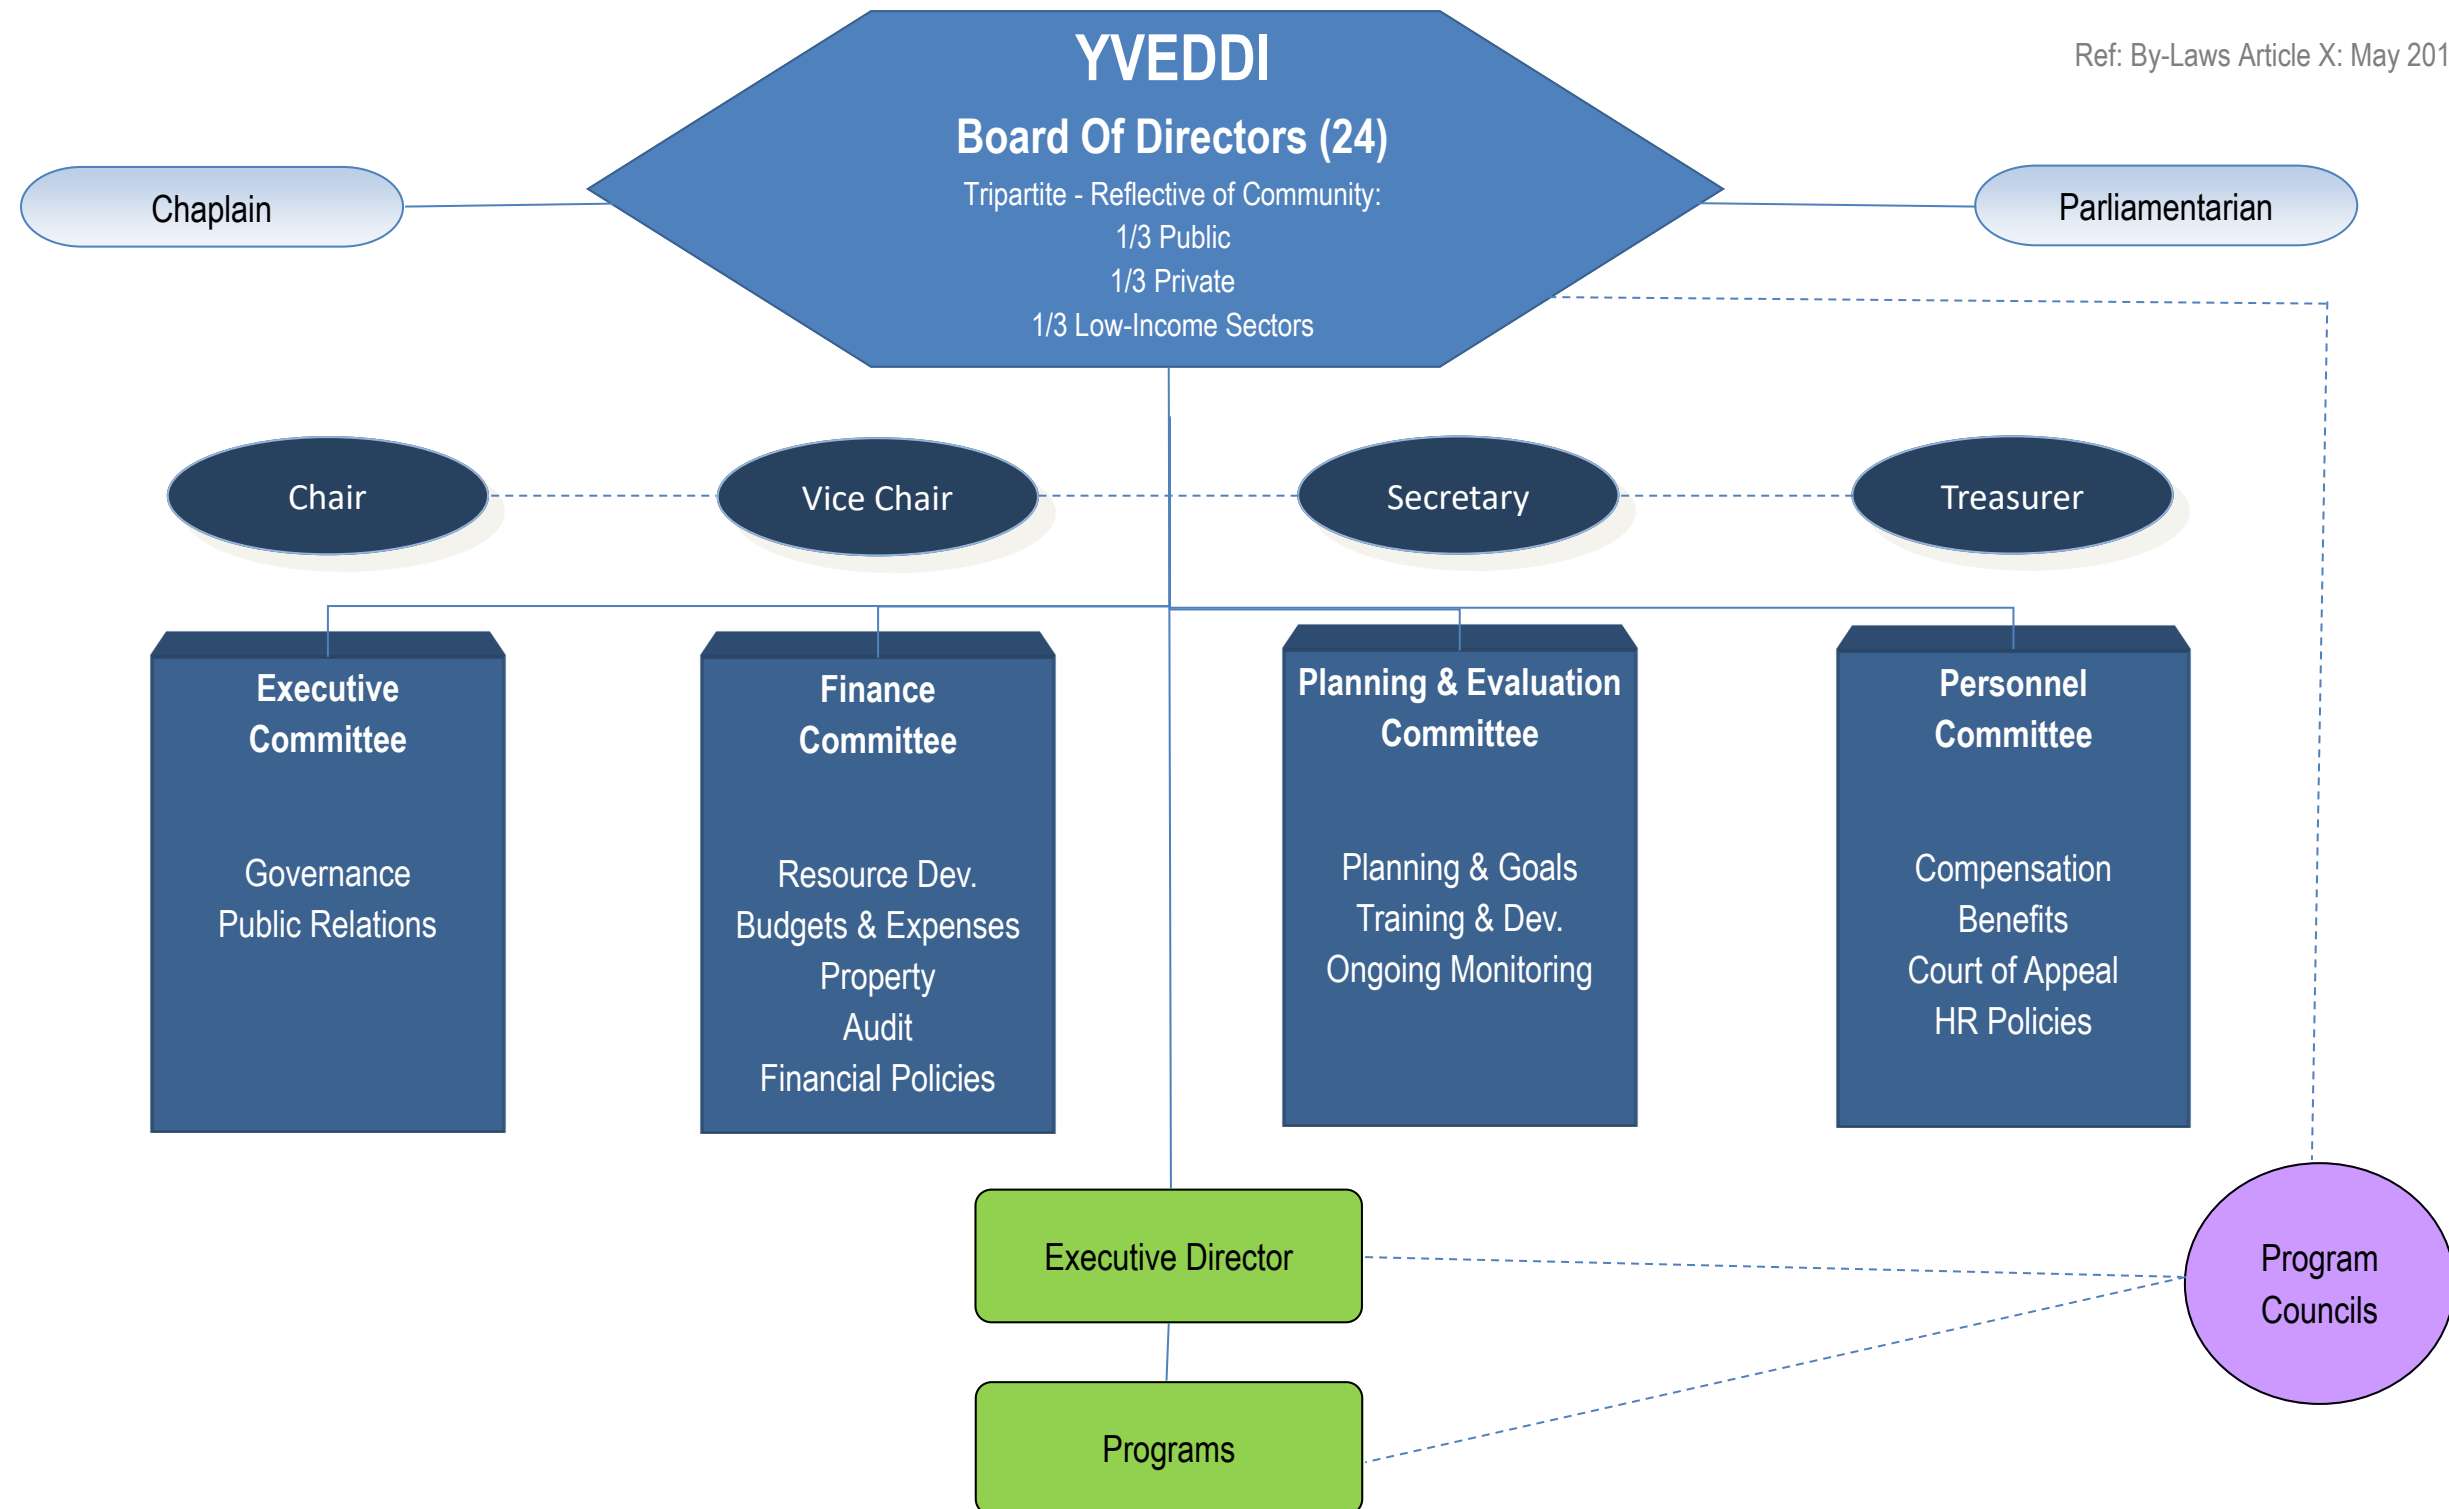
Ref: By-Laws Article X: May 201

YVEDDI

Board Of Directors (24)

Tripartite - Reflective of Community:
1/3 Public
1/3 Private
1/3 Low-Income Sectors

Chaplain

Parliamentarian

Chair

Vice Chair

Secretary

Treasurer

Executive Committee

Governance
Public Relations

Finance Committee

Resource Dev.
Budgets & Expenses
Property
Audit
Financial Policies

Planning & Evaluation Committee

Planning & Goals
Training & Dev.
Ongoing Monitoring

Personnel Committee

Compensation
Benefits
Court of Appeal
HR Policies

Executive Director

Programs

Program Councils